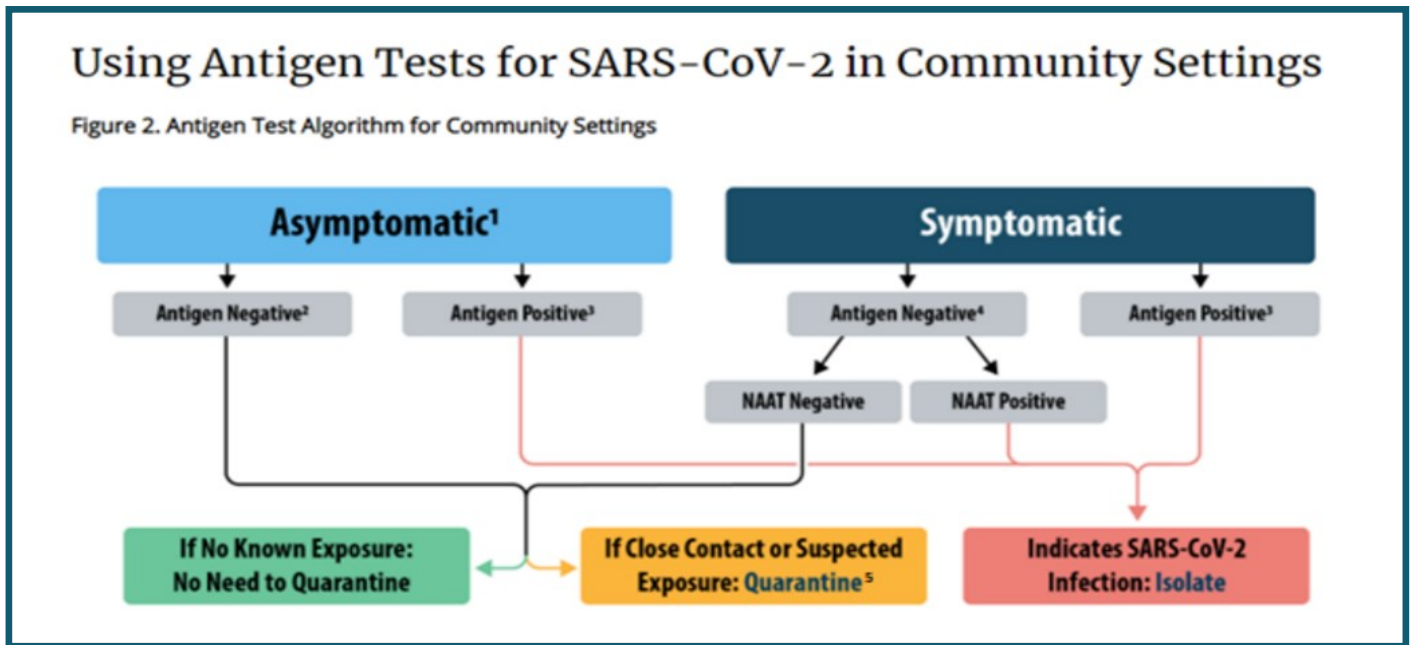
Using Antigen Tests for SARS-CoV-2 in Community Settings

Figure 2. Antigen Test Algorithm for Community Settings

Asymptomatic$^1$

Symptomatic

Antigen Negative$^2$

Antigen Positive$^3$

Antigen Negative$^4$

Antigen Positive$^3$

NAAT Negative

NAAT Positive

If No Known Exposure: No Need to Quarantine

If Close Contact or Suspected Exposure: Quarantine$^5$

Indicates SARS-CoV-2 Infection: Isolate